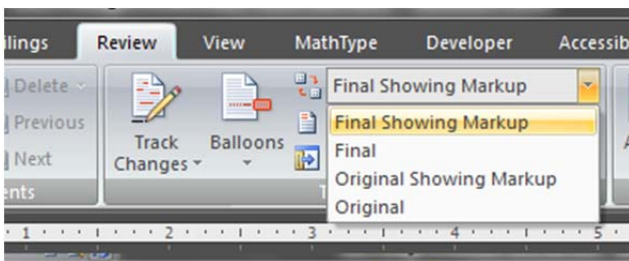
ilings Review View MathType Developer Accessib

Delete
Previous
Next
ents

Track Changes

Balloons

Final Showing Markup

Final Showing Markup
Final
Original Showing Markup
Original

1 · 2 · 3 · 4 · 5